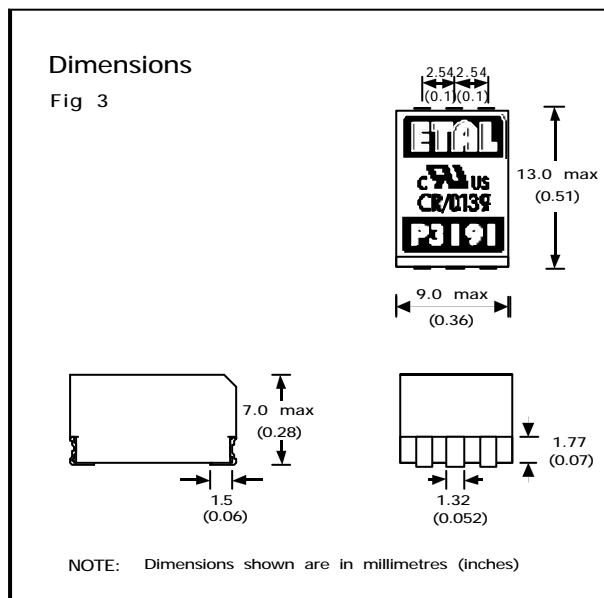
Dimensions

Fig 3

2.54 2.54
(0.1) (0.1)

ETAL

c US
CR/0139

P3191

13.0 max
(0.51)

9.0 max
(0.36)

7.0 max
(0.28)

1.5
(0.06)

1.77
(0.07)

1.32
(0.052)

NOTE: Dimensions shown are in millimetres (inches)